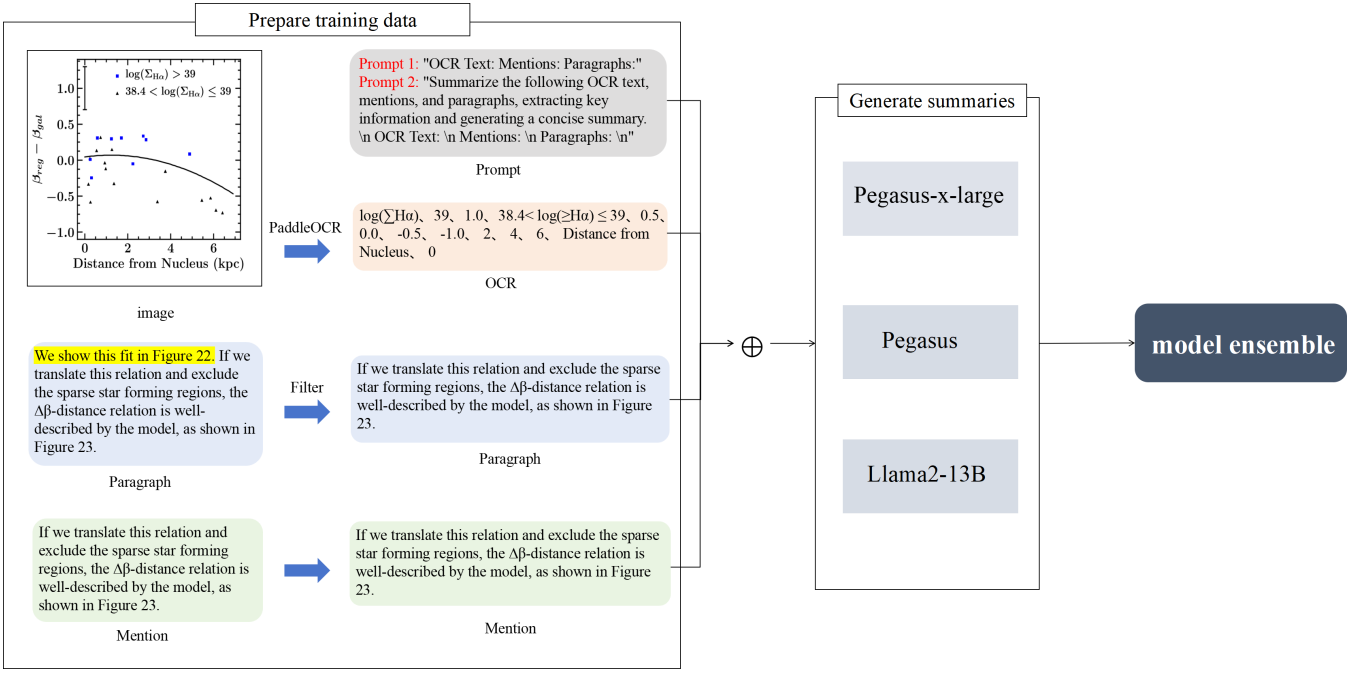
Prepare training data

$\log(\Sigma_{H\alpha}) > 39$

$38.4 < \log(\Sigma_{H\alpha}) \leq 39$

1.0
0.5
0.0
−0.5
−1.0

$\beta_{reg} - \beta_{gal}$

0 2 4 6

Distance from Nucleus (kpc)

image

Prompt 1: "OCR Text: Mentions: Paragraphs:"
Prompt 2: "Summarize the following OCR text, mentions, and paragraphs, extracting key information and generating a concise summary. \n OCR Text: \n Mentions: \n Paragraphs: \n"

Prompt

PaddleOCR

log(∑Hα)、39、1.0、38.4< log(≥Hα) ≤ 39、0.5、0.0、-0.5、-1.0、2、4、6、Distance from Nucleus、0

OCR

We show this fit in Figure 22. If we translate this relation and exclude the sparse star forming regions, the Δβ-distance relation is well-described by the model, as shown in Figure 23.

Paragraph

Filter

If we translate this relation and exclude the sparse star forming regions, the Δβ-distance relation is well-described by the model, as shown in Figure 23.

Paragraph

If we translate this relation and exclude the sparse star forming regions, the Δβ-distance relation is well-described by the model, as shown in Figure 23.

Mention

If we translate this relation and exclude the sparse star forming regions, the Δβ-distance relation is well-described by the model, as shown in Figure 23.

Mention

$\oplus$

Generate summaries

Pegasus-x-large

Pegasus

Llama2-13B

model ensemble